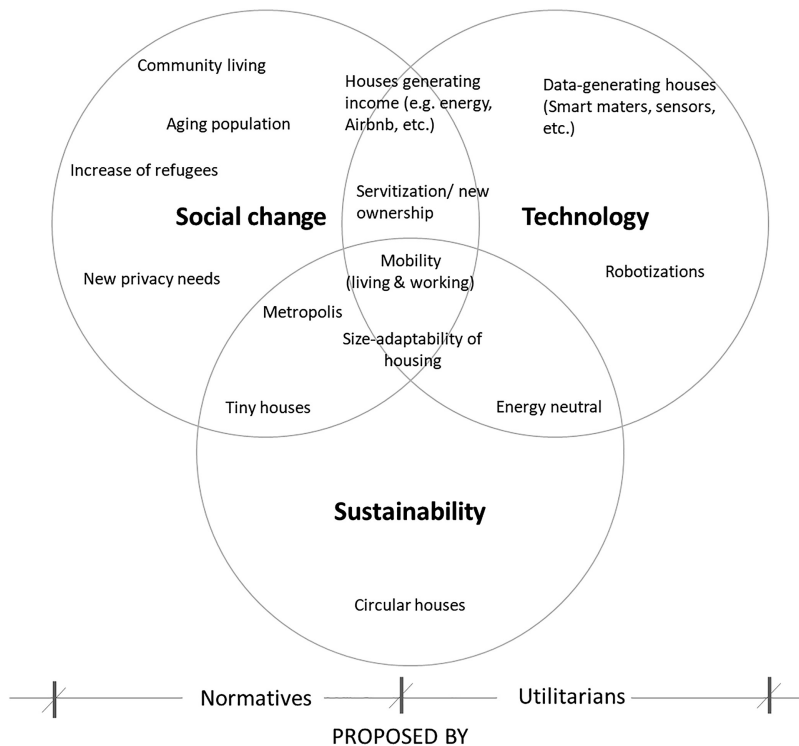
Community living

Aging population

Increase of refugees

Social change

New privacy needs

Houses generating income (e.g. energy, Airbnb, etc.)

Servitization/ new ownership

Mobility (living & working)

Data-generating houses (Smart maters, sensors, etc.)

Technology

Robotizations

Metropolis

Size-adaptability of housing

Tiny houses

Energy neutral

Sustainability

Circular houses

Normatives

Utilitarians

PROPOSED BY